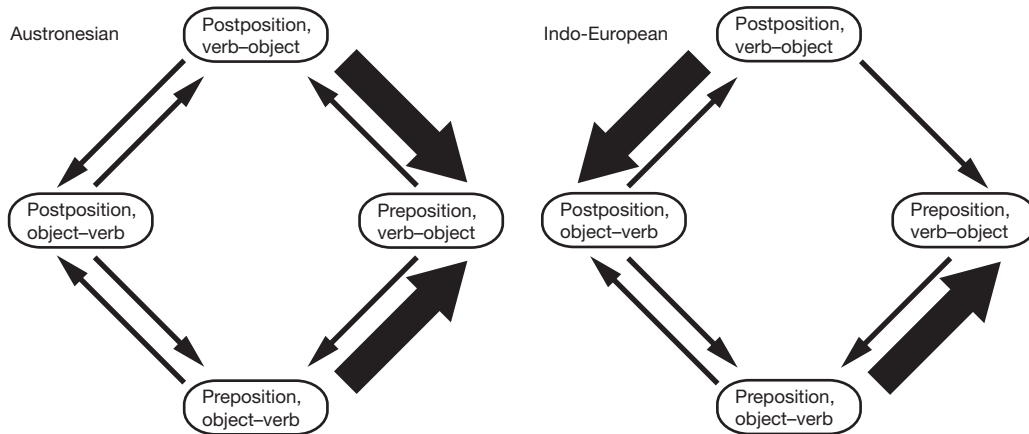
Austronesian

Postposition, verb–object

Postposition, object–verb

Preposition, verb–object

Preposition, object–verb

Indo-European

Postposition, verb–object

Postposition, object–verb

Preposition, verb–object

Preposition, object–verb